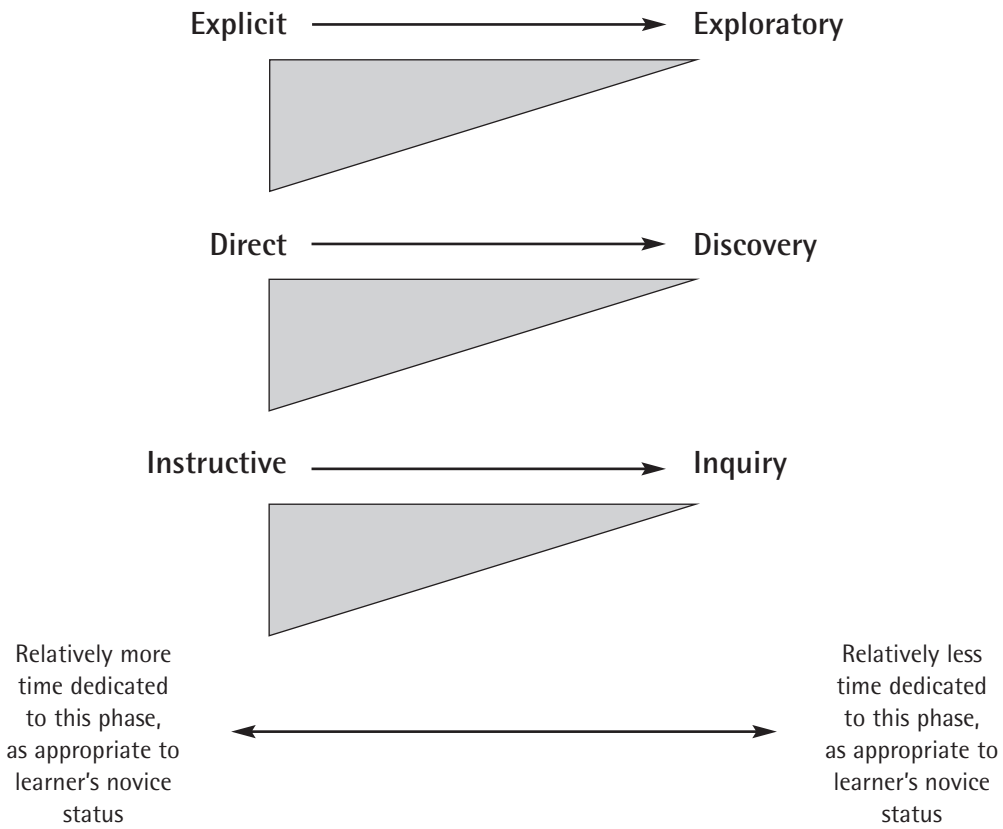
Explicit Exploratory

Direct Discovery

Instructive Inquiry

Relatively more time dedicated to this phase, as appropriate to learner's novice status

Relatively less time dedicated to this phase, as appropriate to learner's novice status